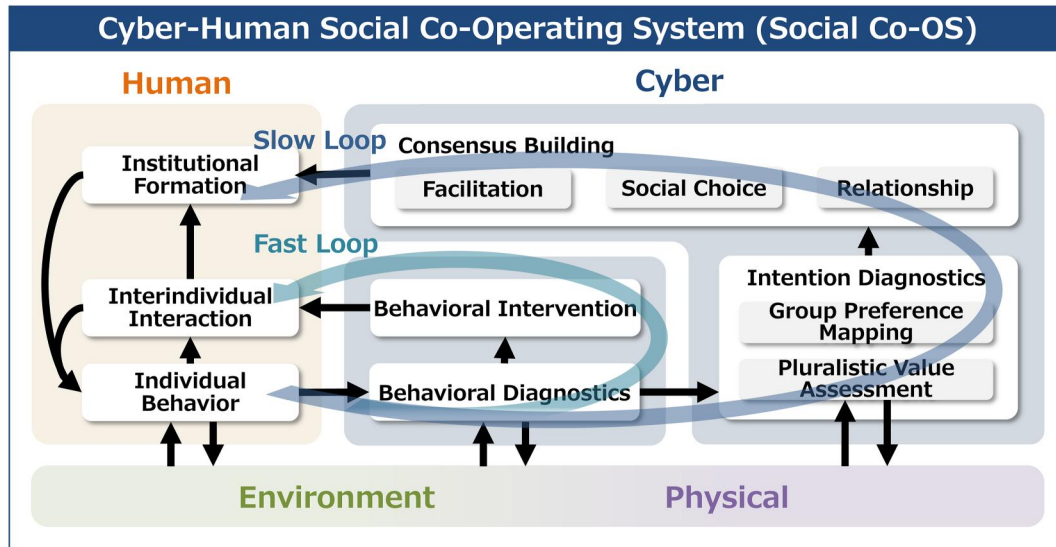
Cyber-Human Social Co-Operating System (Social Co-OS)

Human

Cyber

Slow Loop

Consensus Building

Facilitation

Social Choice

Relationship

Institutional Formation

Fast Loop

Interindividual Interaction

Behavioral Intervention

Intention Diagnostics

Group Preference Mapping

Individual Behavior

Behavioral Diagnostics

Pluralistic Value Assessment

Environment

Physical